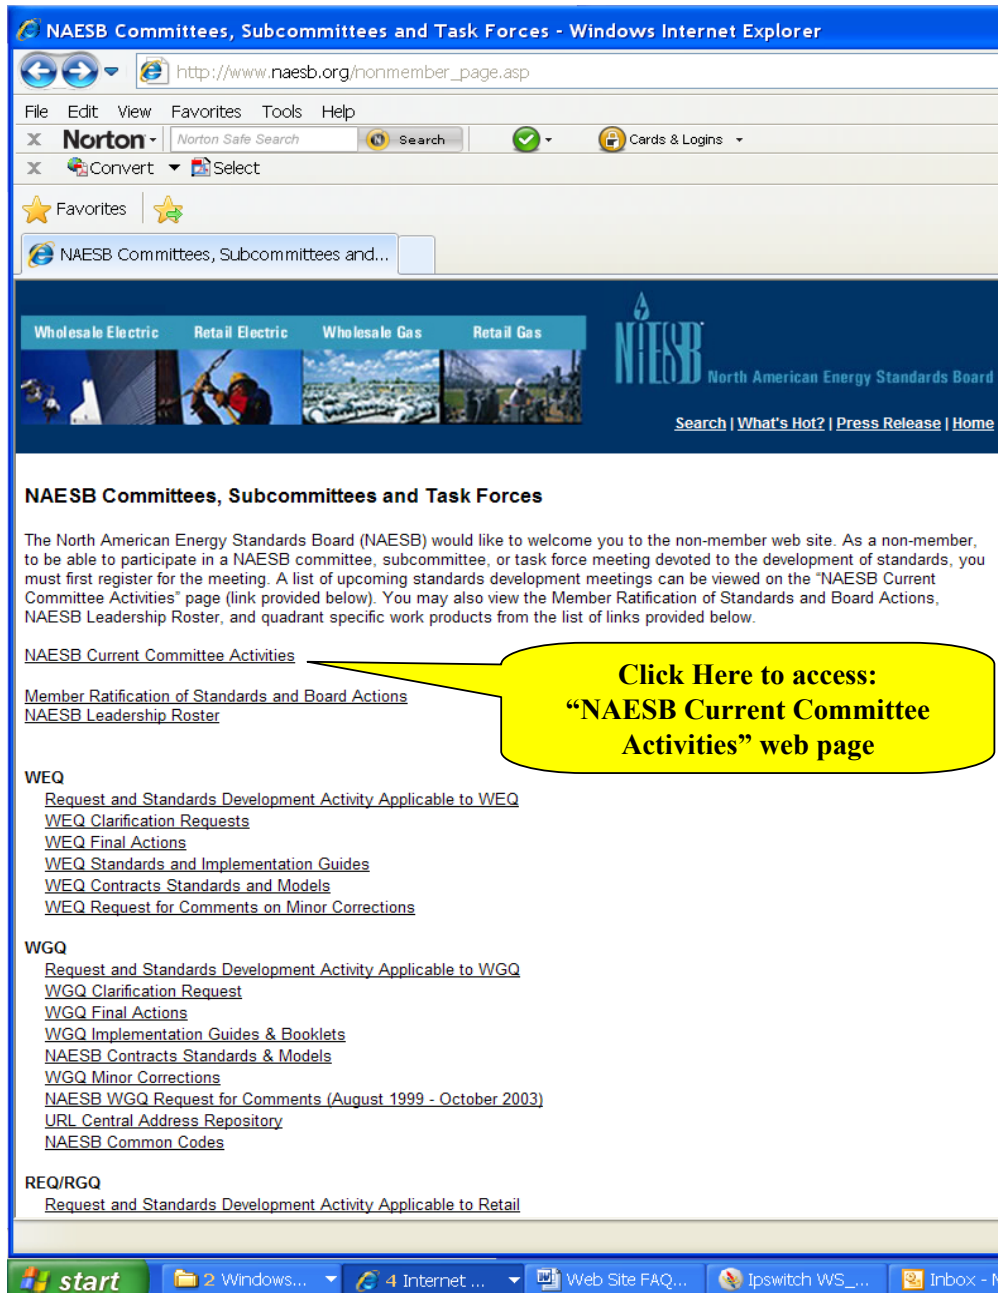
NAESB Committees, Subcommittees and Task Forces - Windows Internet Explorer

http://www.naesb.org/nonmember_page.asp

File Edit View Favorites Tools Help

Norton · Norton Safe Search Search Cards & Logins

Convert Select

Favorites

NAESB Committees, Subcommittees and...

Wholesale Electric Retail Electric Wholesale Gas Retail Gas

NAESB North American Energy Standards Board

Search | What's Hot? | Press Release | Home

NAESB Committees, Subcommittees and Task Forces

The North American Energy Standards Board (NAESB) would like to welcome you to the non-member web site. As a non-member, to be able to participate in a NAESB committee, subcommittee, or task force meeting devoted to the development of standards, you must first register for the meeting. A list of upcoming standards development meetings can be viewed on the "NAESB Current Committee Activities" page (link provided below). You may also view the Member Ratification of Standards and Board Actions, NAESB Leadership Roster, and quadrant specific work products from the list of links provided below.

NAESB Current Committee Activities

Click Here to access: "NAESB Current Committee Activities" web page

Member Ratification of Standards and Board Actions
NAESB Leadership Roster

WEQ
Request and Standards Development Activity Applicable to WEQ
WEQ Clarification Requests
WEQ Final Actions
WEQ Standards and Implementation Guides
WEQ Contracts Standards and Models
WEQ Request for Comments on Minor Corrections

WGQ
Request and Standards Development Activity Applicable to WGQ
WGQ Clarification Request
WGQ Final Actions
WGQ Implementation Guides & Booklets
NAESB Contracts Standards & Models
WGQ Minor Corrections
NAESB WGQ Request for Comments (August 1999 - October 2003)
URL Central Address Repository
NAESB Common Codes

REQ/RGQ
Request and Standards Development Activity Applicable to Retail

start 2 Windows... 4 Internet ... Web Site FAQ... Ipswitch WS_... Inbox - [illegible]